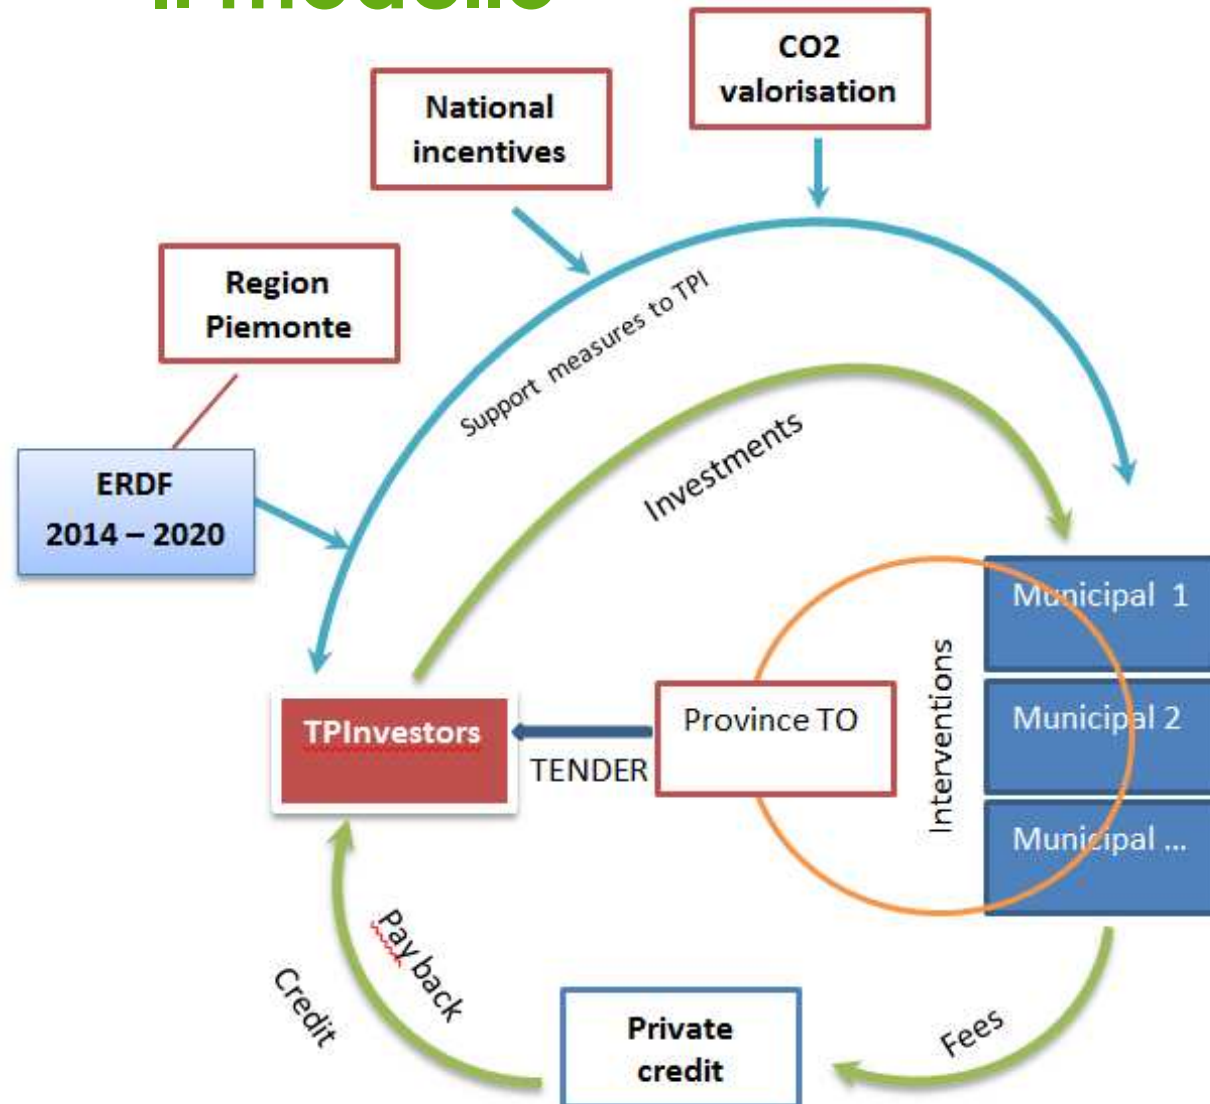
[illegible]

CO2 valorisation

National incentives

Region Piemonte

Support measures to TPI

Investments

ERDF
2014 – 2020

Municipal 1

Municipal 2

Municipal ...

Interventions

TPInvestors

TENDER

Province TO

Pay back

Credit

Private credit

Fees